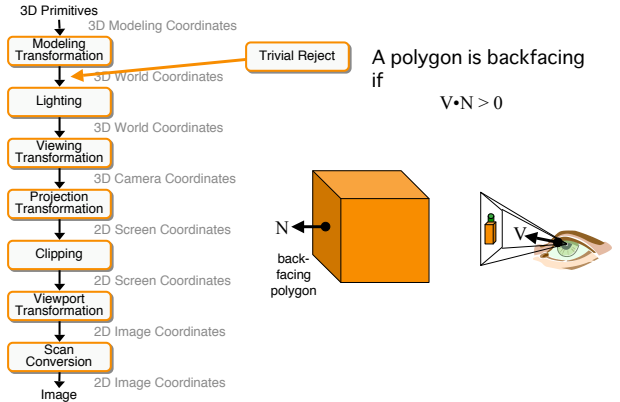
3D Primitives
3D Modeling Coordinates
Modeling Transformation
Trivial Reject
3D World Coordinates
Lighting
3D World Coordinates
Viewing Transformation
3D Camera Coordinates
Projection Transformation
2D Screen Coordinates
Clipping
2D Screen Coordinates
Viewport Transformation
2D Image Coordinates
Scan Conversion
2D Image Coordinates
Image

A polygon is backfacing if

V•N > 0

N

back-facing polygon

V